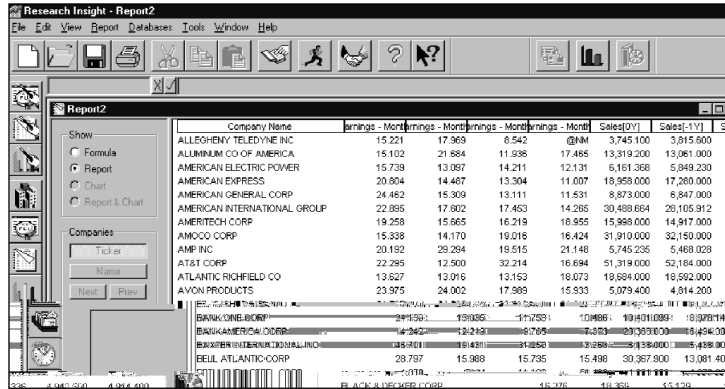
Research Insight - Report2

File Edit View Report Databases Tools Window Help

Report2

Show
Formula
Report
Chart
Report & Chart

Companies
Ticker
Name
Next Prev

| Company Name | arnings - Month | arnings - Month | arnings - Month | arnings - Month | Sales[0Y] | Sales[-1Y] |
|---|---|---|---|---|---|---|
| ALLEGHENY TELEDYNE INC | 15.221 | 17.969 | 8.542 | @NM | 3,745.100 | 3,815.600 |
| ALUMINUM CO OF AMERICA | 15.102 | 21.684 | 11.938 | 17.465 | 13,319.200 | 13,061.000 |
| AMERICAN ELECTRIC POWER | 15.739 | 13.097 | 14.211 | 12.131 | 6,161.368 | 5,849.230 |
| AMERICAN EXPRESS | 20.804 | 14.467 | 13.304 | 11.007 | 18,959.000 | 17,280.000 |
| AMERICAN GENERAL CORP | 24.462 | 15.309 | 13.111 | 11.531 | 8,873.000 | 6,847.000 |
| AMERICAN INTERNATIONAL GROUP | 22.895 | 17.602 | 17.453 | 14.265 | 30,489.664 | 28,105.912 |
| AMERITECH CORP | 19.258 | 15.665 | 16.219 | 18.955 | 15,998.000 | 14,917.000 |
| AMOCO CORP | 15.338 | 14.170 | 19.016 | 16.424 | 31,910.000 | 32,150.000 |
| AMP INC | 20.192 | 29.294 | 19.515 | 21.148 | 5,745.235 | 5,468.028 |
| AT&T CORP | 22.295 | 12.500 | 32.214 | 16.694 | 51,319.000 | 52,184.000 |
| ATLANTIC RICHFIELD CO | 13.627 | 13.016 | 13.153 | 18.073 | 18,684.000 | 18,592.000 |
| AVON PRODUCTS | 23.975 | 24.002 | 17.989 | 15.933 | 5,079.400 | 4,814.200 |
| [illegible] | | | | | | |
| BANK ONE CORP | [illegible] | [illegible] | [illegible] | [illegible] | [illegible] | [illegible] |
| BANKAMERICA CORP | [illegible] | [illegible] | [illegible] | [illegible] | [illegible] | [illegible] |
| BAXTER INTERNATIONAL INC | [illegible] | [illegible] | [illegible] | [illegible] | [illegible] | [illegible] |
| BELL ATLANTIC CORP | 28.797 | 15.988 | 15.735 | 15.498 | 30,367.900 | 13,081.40 |

336 4,941.500 4,914.400
BLACK & DECKER CORP 15.276 18.358 15.129